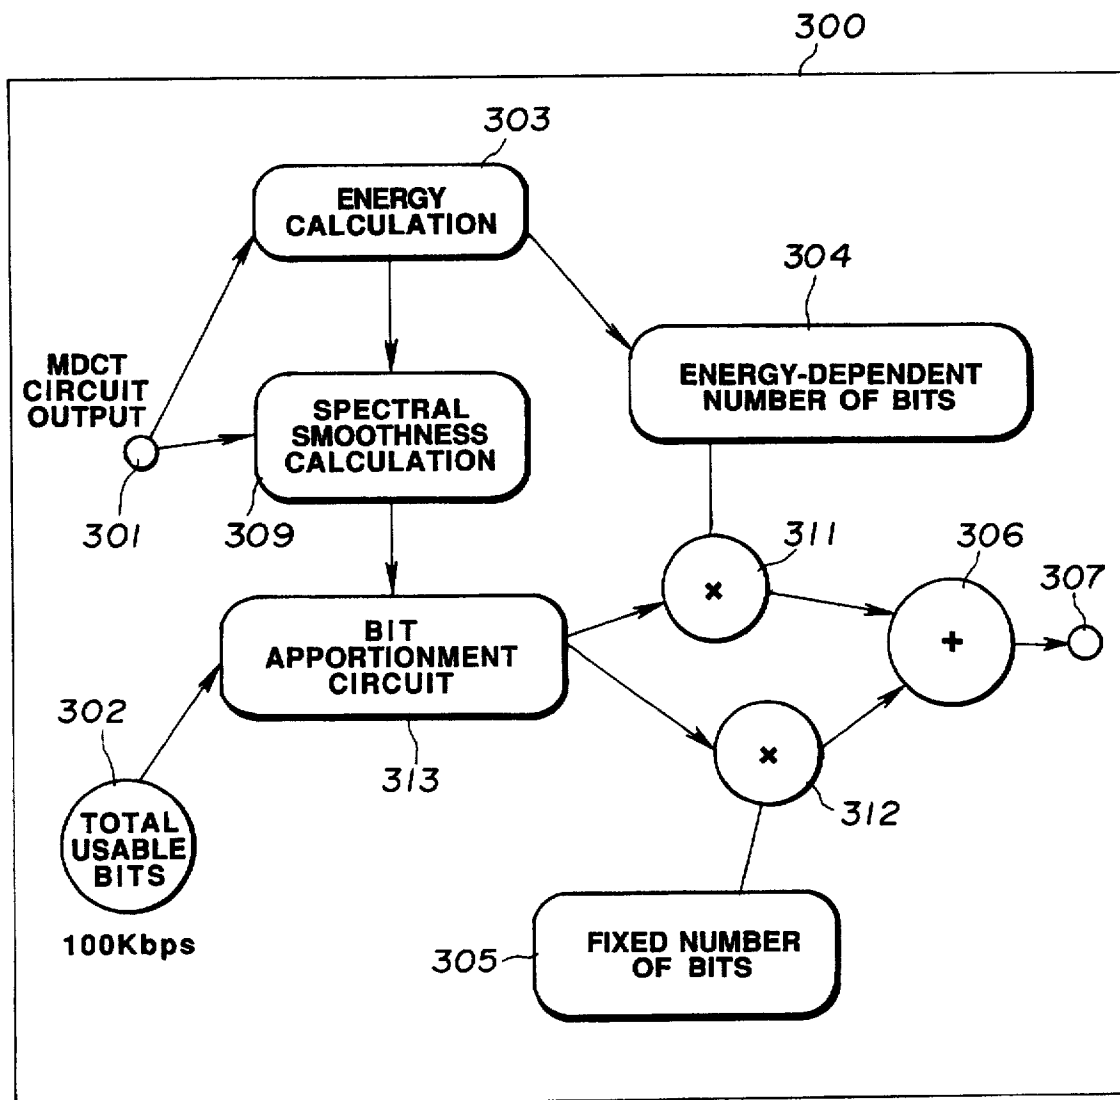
300

303

ENERGY CALCULATION

304

MDCT CIRCUIT OUTPUT

SPECTRAL SMOOTHNESS CALCULATION

ENERGY-DEPENDENT NUMBER OF BITS

301

309

311

306

307

×

BIT APPORTIONMENT CIRCUIT

+

302

×

313

312

TOTAL USABLE BITS

100Kbps

305

FIXED NUMBER OF BITS